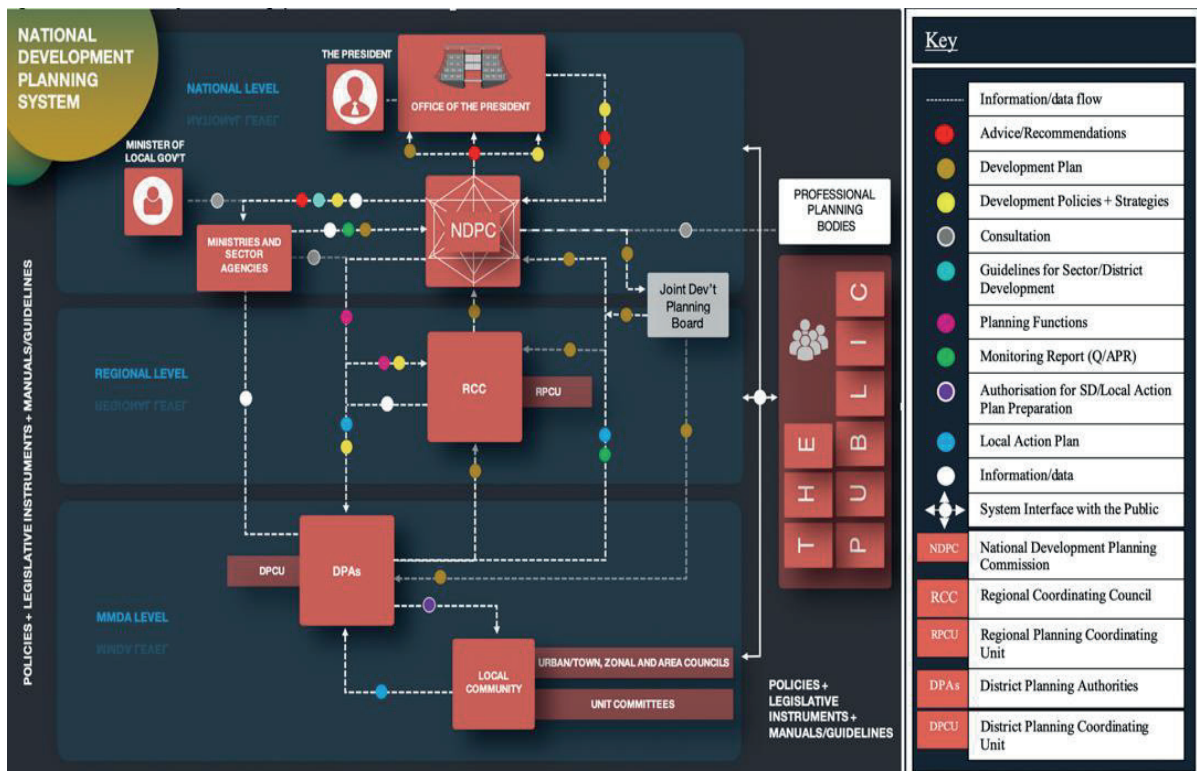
NATIONAL DEVELOPMENT PLANNING SYSTEM

NATIONAL LEVEL

THE PRESIDENT

OFFICE OF THE PRESIDENT

MINISTER OF LOCAL GOV'T

MINISTRIES AND SECTOR AGENCIES

NDPC

PROFESSIONAL PLANNING BODIES

Joint Dev't Planning Board

REGIONAL LEVEL

RCC

RPCU

MMDA LEVEL

DPCU

DPAs

LOCAL COMMUNITY

URBAN/TOWN, ZONAL AND AREA COUNCILS

UNIT COMMITTEES

THE PUBLIC

POLICIES + LEGISLATIVE INSTRUMENTS + MANUALS/GUIDELINES

POLICIES + LEGISLATIVE INSTRUMENTS + MANUALS/GUIDELINES

Key

| | |
|---|---|
| | Information/data flow |
| | Advice/Recommendations |
| | Development Plan |
| | Development Policies + Strategies |
| | Consultation |
| | Guidelines for Sector/District Development |
| | Planning Functions |
| | Monitoring Report (Q/APR) |
| | Authorisation for SD/Local Action Plan Preparation |
| | Local Action Plan |
| | Information/data |
| | System Interface with the Public |
| NDPC | National Development Planning Commission |
| RCC | Regional Coordinating Council |
| RPCU | Regional Planning Coordinating Unit |
| DPAs | District Planning Authorities |
| DPCU | District Planning Coordinating Unit |